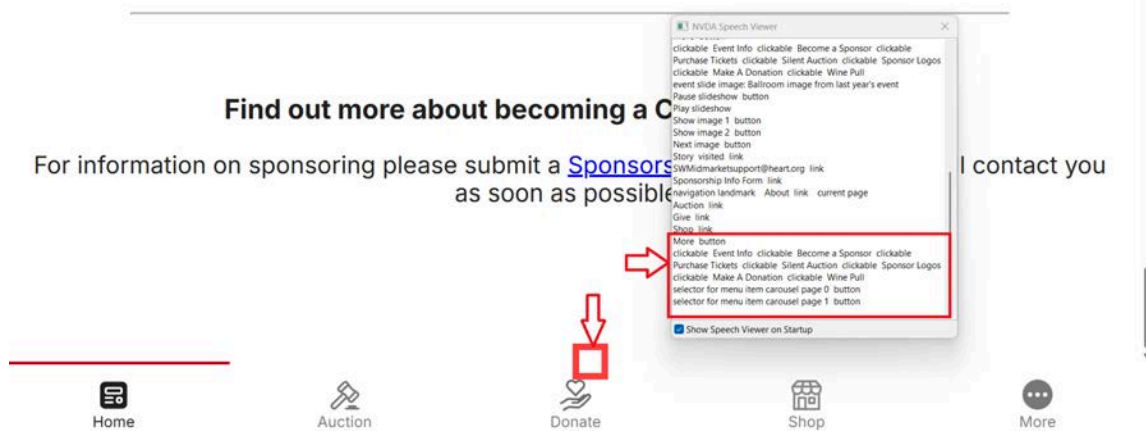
Find out more about becoming a C

For information on sponsoring please submit a Sponsors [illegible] l contact you as soon as possible

NVDA Speech Viewer

clickable Event Info clickable Become a Sponsor clickable Purchase Tickets clickable Silent Auction clickable Sponsor Logos clickable Make A Donation clickable Wine Pull
event slide image: Ballroom image from last year's event
Pause slideshow button
Play slideshow
Show image 1 button
Show image 2 button
Next image button
Story visited link
SWMidmarketsupport@heart.org link
Sponsorship Info Form link
navigation landmark About link current page
Auction link
Give link
Shop link
More button
clickable Event Info clickable Become a Sponsor clickable Purchase Tickets clickable Silent Auction clickable Sponsor Logos clickable Make A Donation clickable Wine Pull
selector for menu item carousel page 0 button
selector for menu item carousel page 1 button

Show Speech Viewer on Startup

Home
Auction
Donate
Shop
More